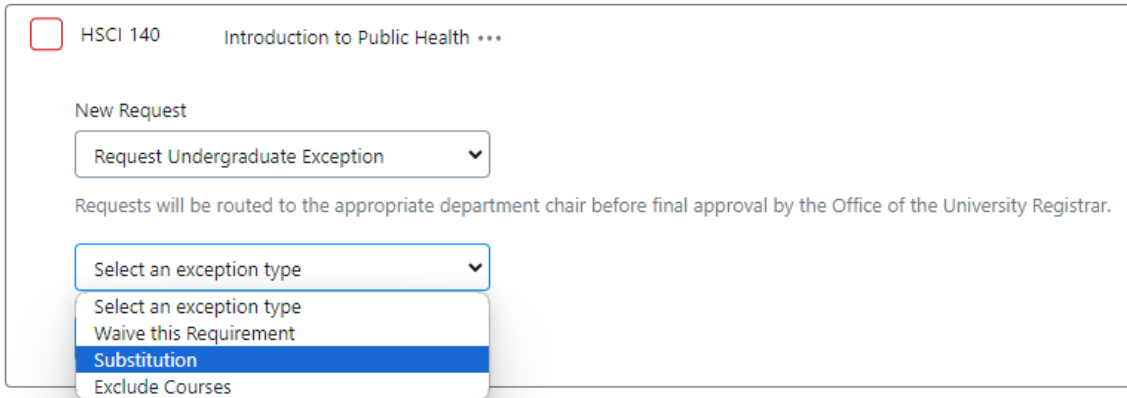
HSCI 140 Introduction to Public Health •••

New Request

Request Undergraduate Exception

Requests will be routed to the appropriate department chair before final approval by the Office of the University Registrar.

Select an exception type

Select an exception type
Waive this Requirement
Substitution
Exclude Courses